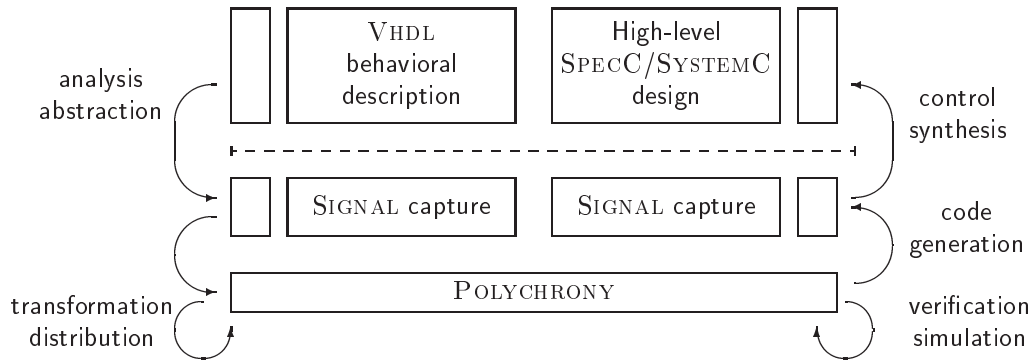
VHDL behavioral description

High-level SPECC/SYSTEMC design

analysis abstraction

control synthesis

SIGNAL capture

SIGNAL capture

code generation

POLYCHRONY

transformation distribution

verification simulation